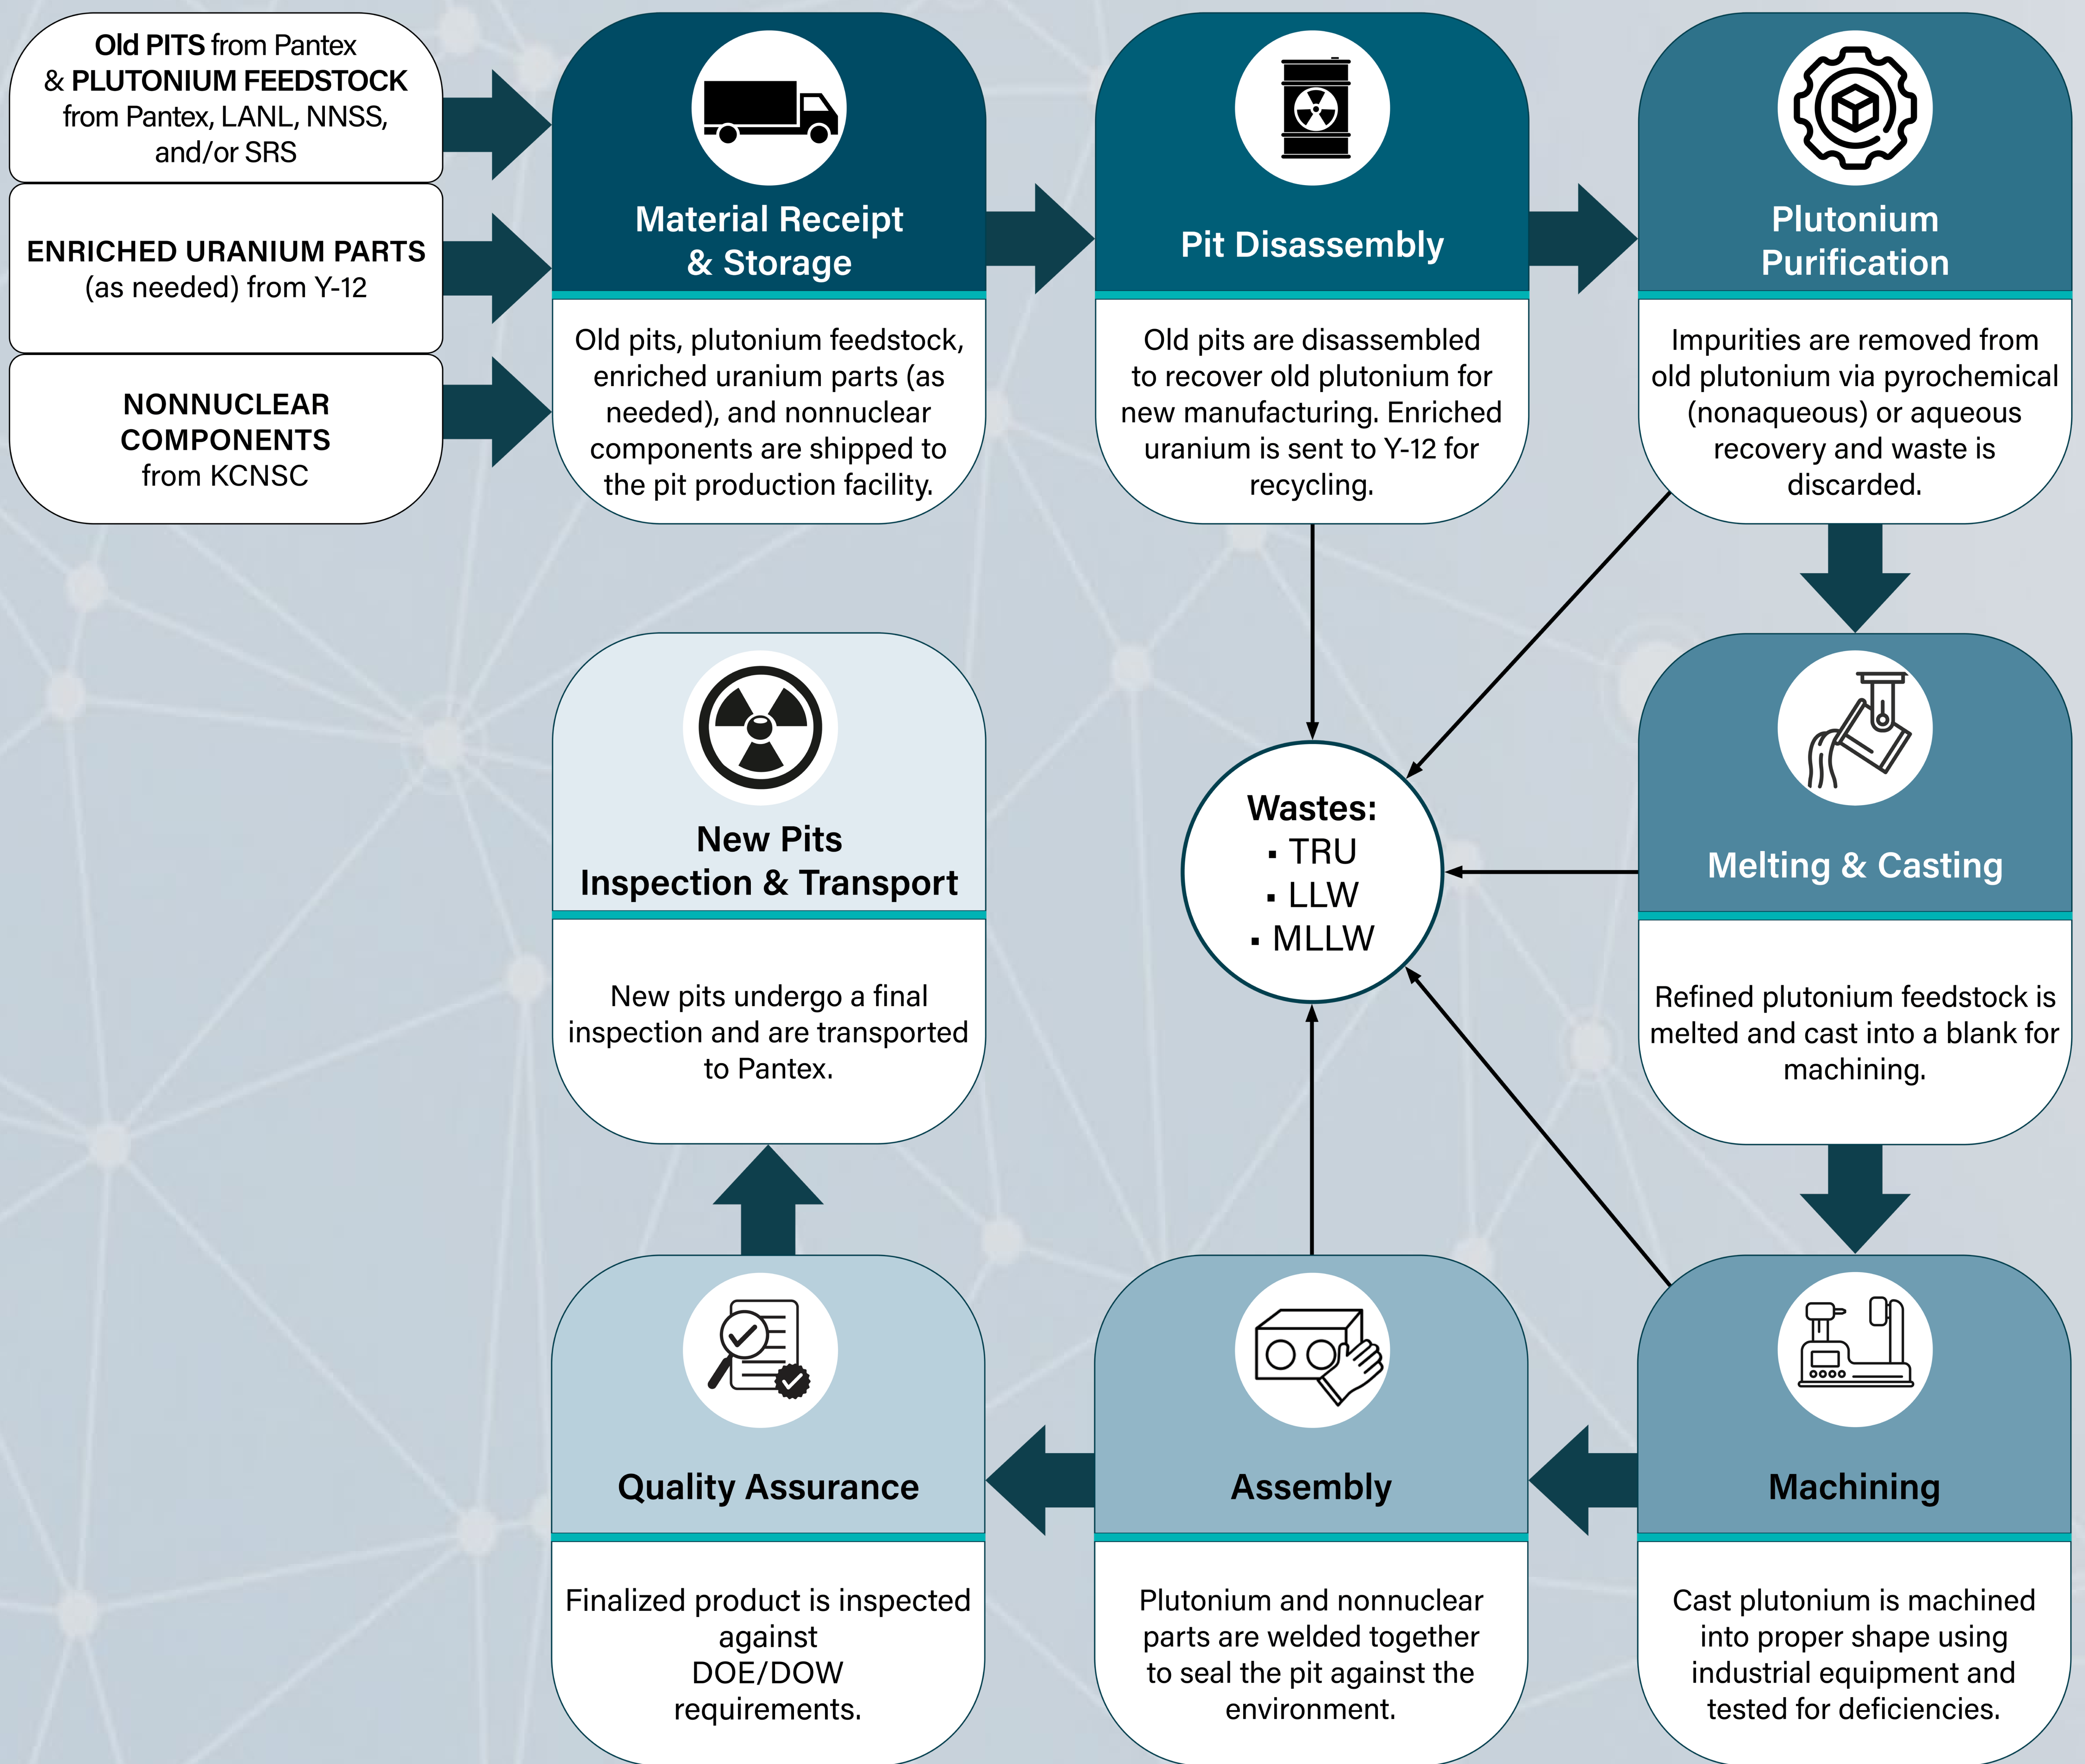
Old PITS from Pantex & PLUTONIUM FEEDSTOCK from Pantex, LANL, NNSS, and/or SRS

ENRICHED URANIUM PARTS (as needed) from Y-12

NONNUCLEAR COMPONENTS from KCNSC

Material Receipt & Storage

Old pits, plutonium feedstock, enriched uranium parts (as needed), and nonnuclear components are shipped to the pit production facility.

Pit Disassembly

Old pits are disassembled to recover old plutonium for new manufacturing. Enriched uranium is sent to Y-12 for recycling.

Plutonium Purification

Impurities are removed from old plutonium via pyrochemical (nonaqueous) or aqueous recovery and waste is discarded.

New Pits Inspection & Transport

New pits undergo a final inspection and are transported to Pantex.

Wastes:
▪ TRU
▪ LLW
▪ MLLW

Melting & Casting

Refined plutonium feedstock is melted and cast into a blank for machining.

Quality Assurance

Finalized product is inspected against DOE/DOW requirements.

Assembly

Plutonium and nonnuclear parts are welded together to seal the pit against the environment.

Machining

Cast plutonium is machined into proper shape using industrial equipment and tested for deficiencies.